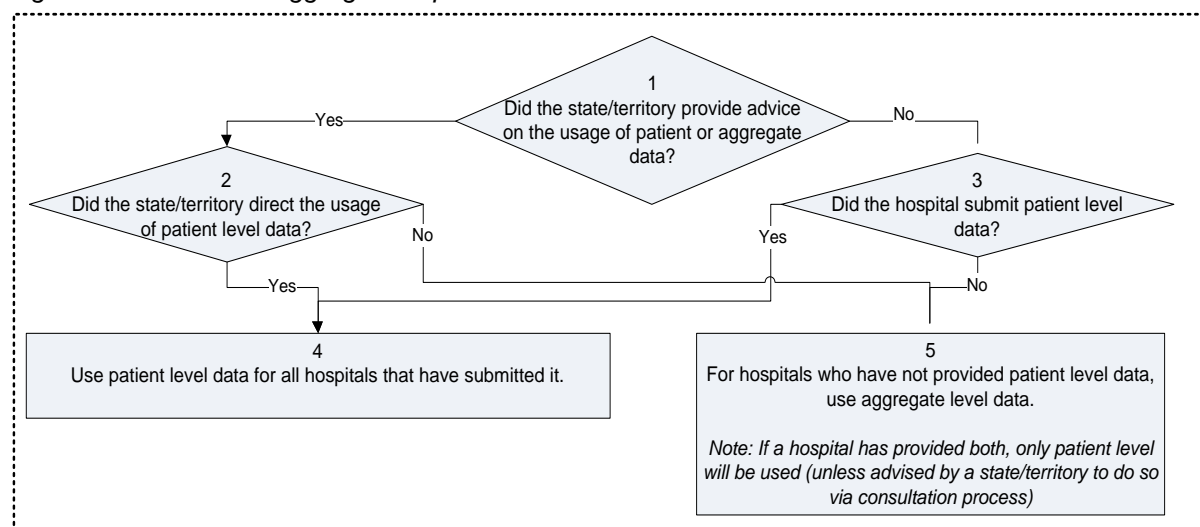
1
Did the state/territory provide advice on the usage of patient or aggregate data?

Yes

No

2
Did the state/territory direct the usage of patient level data?

No

3
Did the hospital submit patient level data?

Yes

Yes

No

4
Use patient level data for all hospitals that have submitted it.

5
For hospitals who have not provided patient level data, use aggregate level data.

*Note: If a hospital has provided both, only patient level will be used (unless advised by a state/territory to do so via consultation process)*